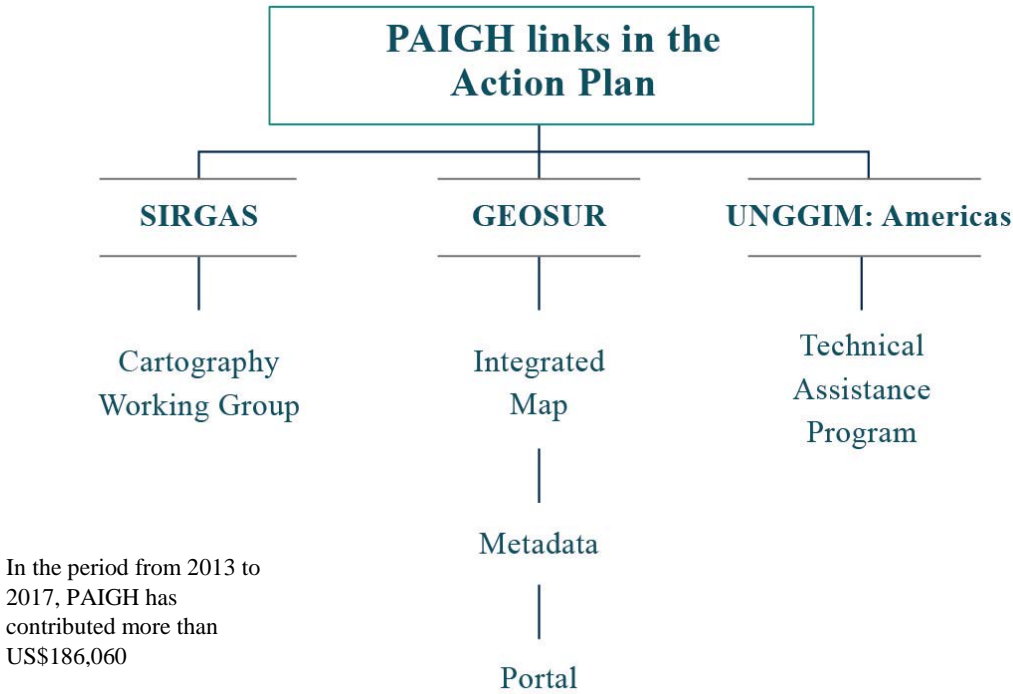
PAIGH links in the Action Plan

SIRGAS

GEOSUR

UNGGIM: Americas

Cartography Working Group

Integrated Map

Technical Assistance Program

Metadata

Portal

In the period from 2013 to 2017, PAIGH has contributed more than US$186,060